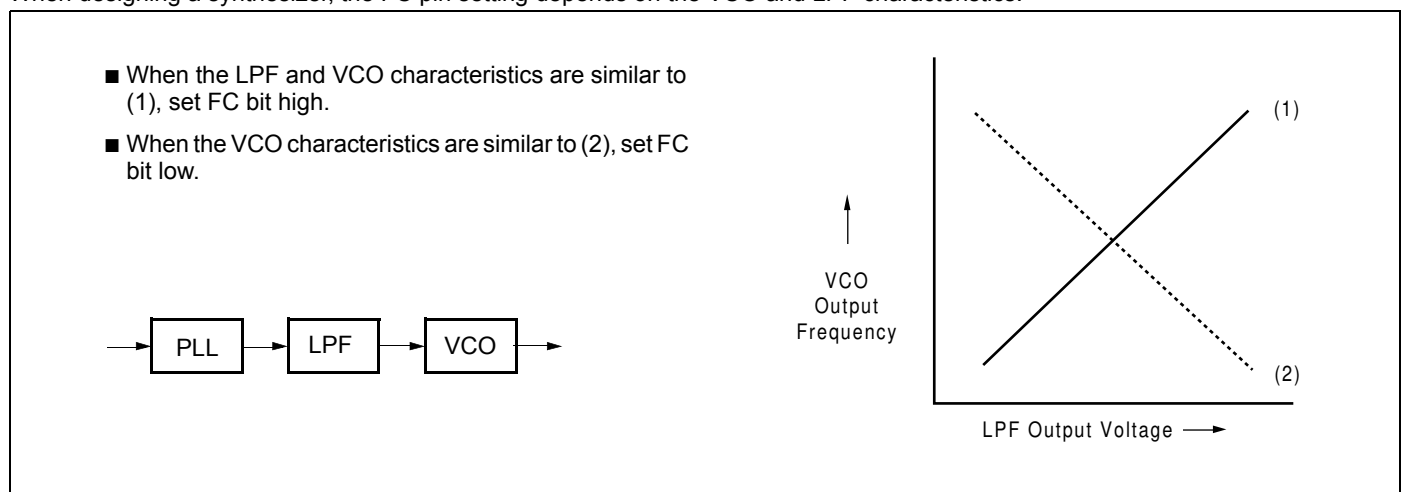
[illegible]

■ When the LPF and VCO characteristics are similar to (1), set FC bit high.

■ When the VCO characteristics are similar to (2), set FC bit low.

PLL

LPF

VCO

(1)

(2)

VCO Output Frequency

LPF Output Voltage